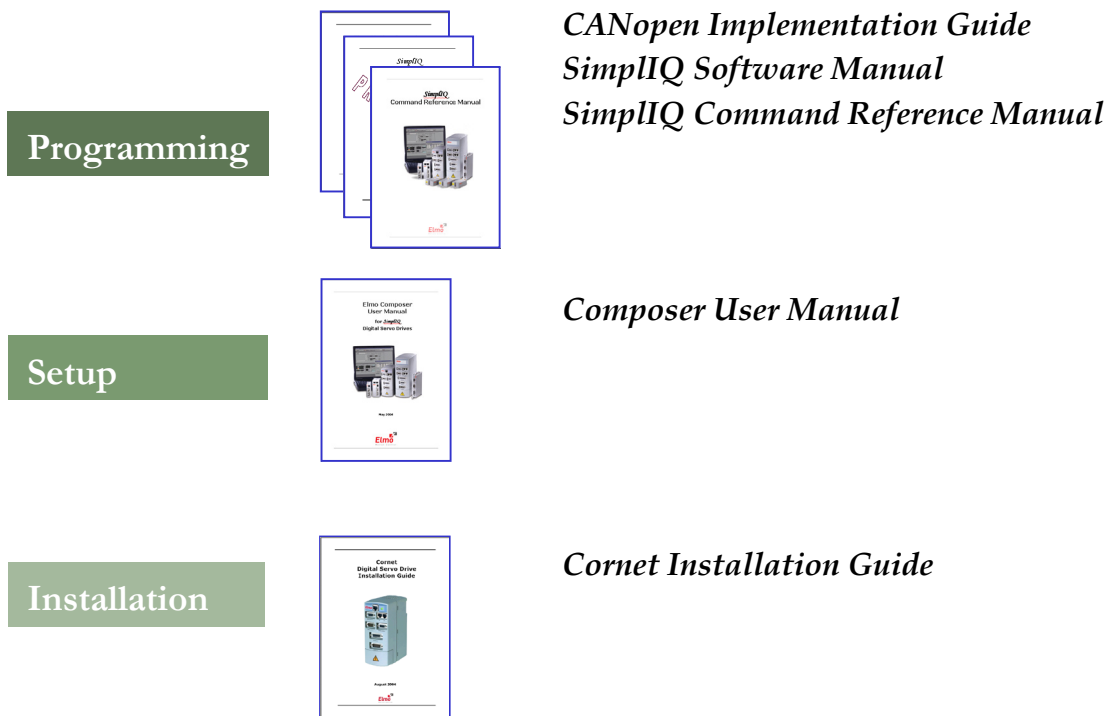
Programming

SimplIQ
P
SimplIQ
Command Reference Manual
Elmo

CANopen Implementation Guide
SimplIQ Software Manual
SimplIQ Command Reference Manual

Setup

Elmo Composer
User Manual
for SimplIQ
Digital Servo Drives
May 2004
Elmo

Composer User Manual

Installation

Cornet
Digital Servo Drive
Installation Guide
August 2004
Elmo

Cornet Installation Guide